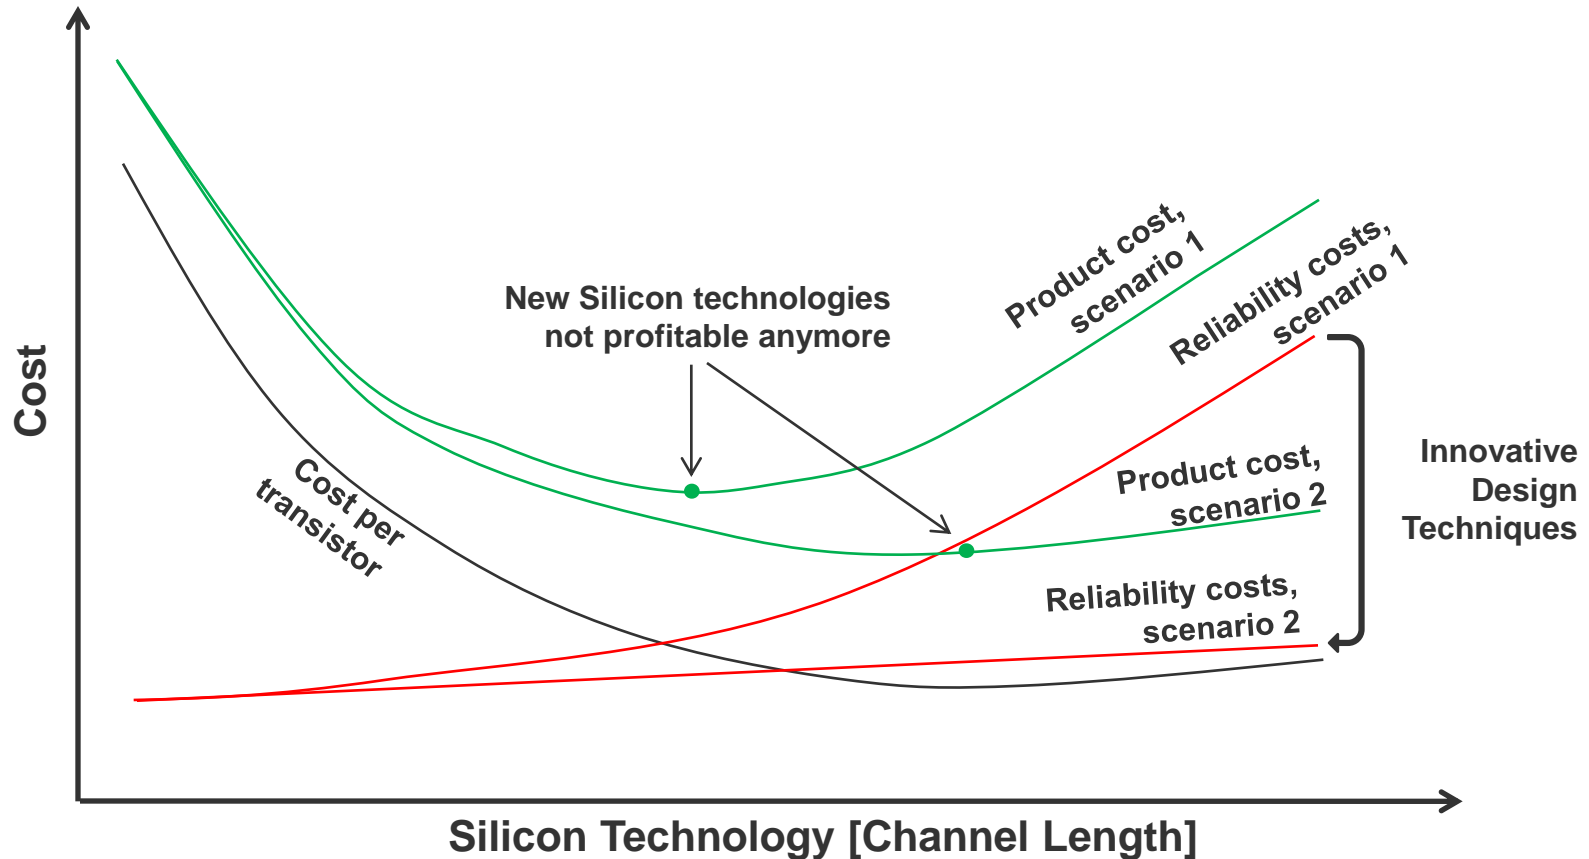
Cost

New Silicon technologies
not profitable anymore

Product cost,
scenario 1

Reliability costs,
scenario 1

Cost per
transistor

Product cost,
scenario 2

Reliability costs,
scenario 2

Innovative
Design
Techniques

Silicon Technology [Channel Length]